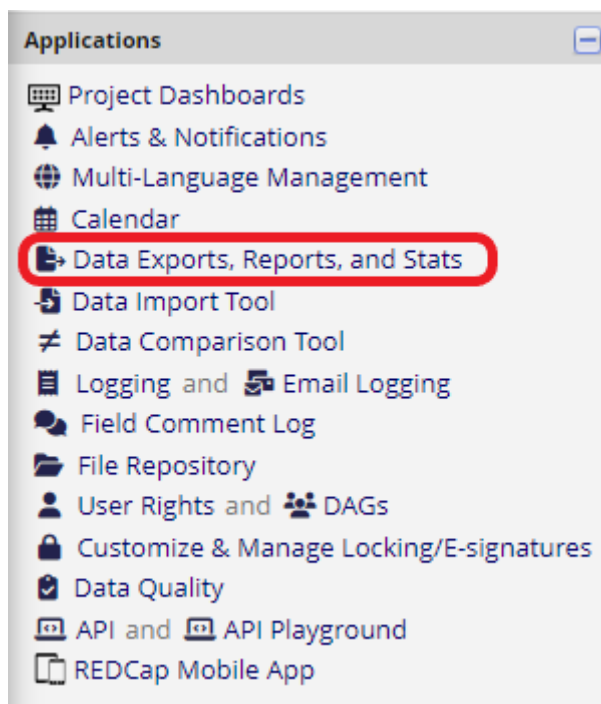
Applications

Project Dashboards
Alerts & Notifications
Multi-Language Management
Calendar
Data Exports, Reports, and Stats
Data Import Tool
Data Comparison Tool
Logging and Email Logging
Field Comment Log
File Repository
User Rights and DAGs
Customize & Manage Locking/E-signatures
Data Quality
API and API Playground
REDCap Mobile App